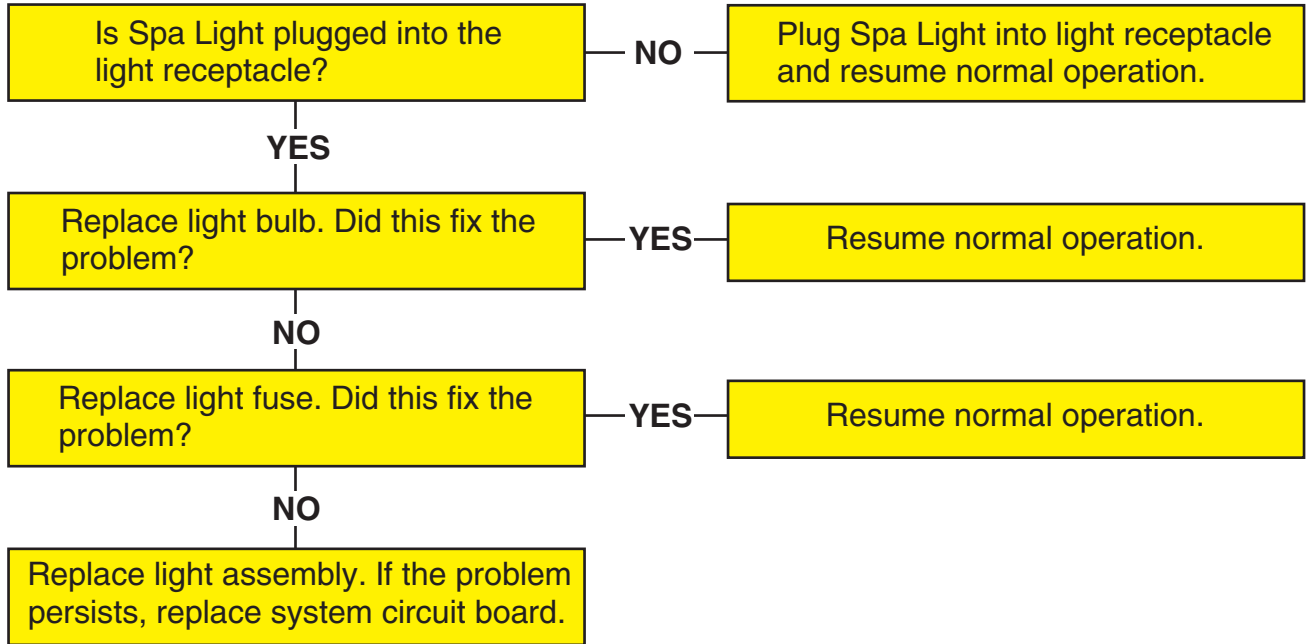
Is Spa Light plugged into the light receptacle?

NO

Plug Spa Light into light receptacle and resume normal operation.

YES

Replace light bulb. Did this fix the problem?

YES

Resume normal operation.

NO

Replace light fuse. Did this fix the problem?

YES

Resume normal operation.

NO

Replace light assembly. If the problem persists, replace system circuit board.